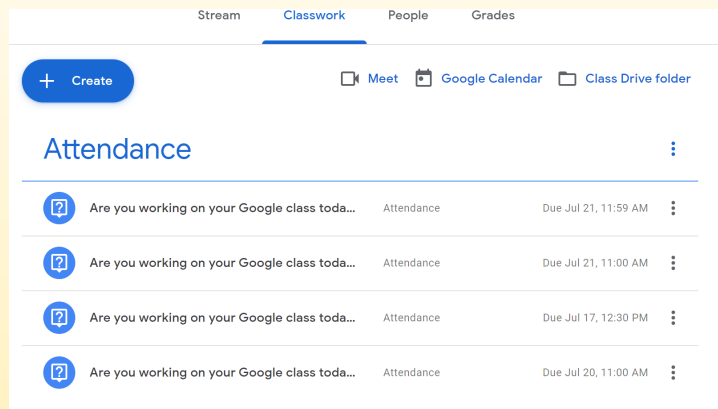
Stream Classwork People Grades

Create

Meet Google Calendar Class Drive folder

Attendance

Are you working on your Google class toda... Attendance Due Jul 21, 11:59 AM

Are you working on your Google class toda... Attendance Due Jul 21, 11:00 AM

Are you working on your Google class toda... Attendance Due Jul 17, 12:30 PM

Are you working on your Google class toda... Attendance Due Jul 20, 11:00 AM